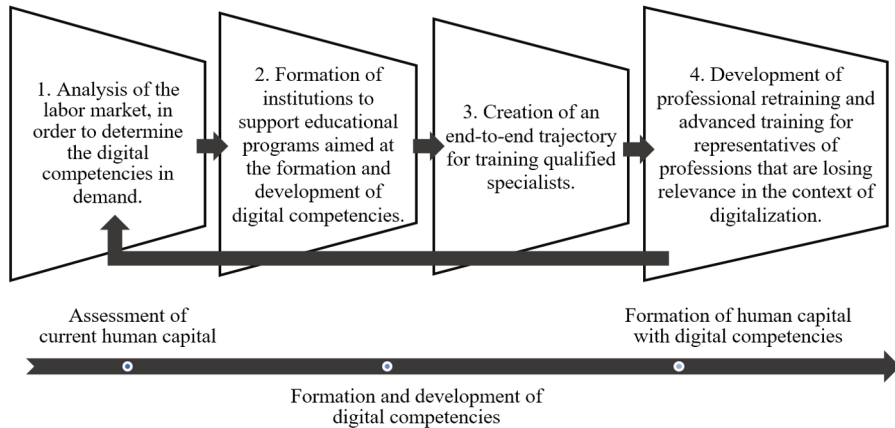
1. Analysis of the labor market, in order to determine the digital competencies in demand.

2. Formation of institutions to support educational programs aimed at the formation and development of digital competencies.

3. Creation of an end-to-end trajectory for training qualified specialists.

4. Development of professional retraining and advanced training for representatives of professions that are losing relevance in the context of digitalization.

Assessment of current human capital

Formation of human capital with digital competencies

Formation and development of digital competencies